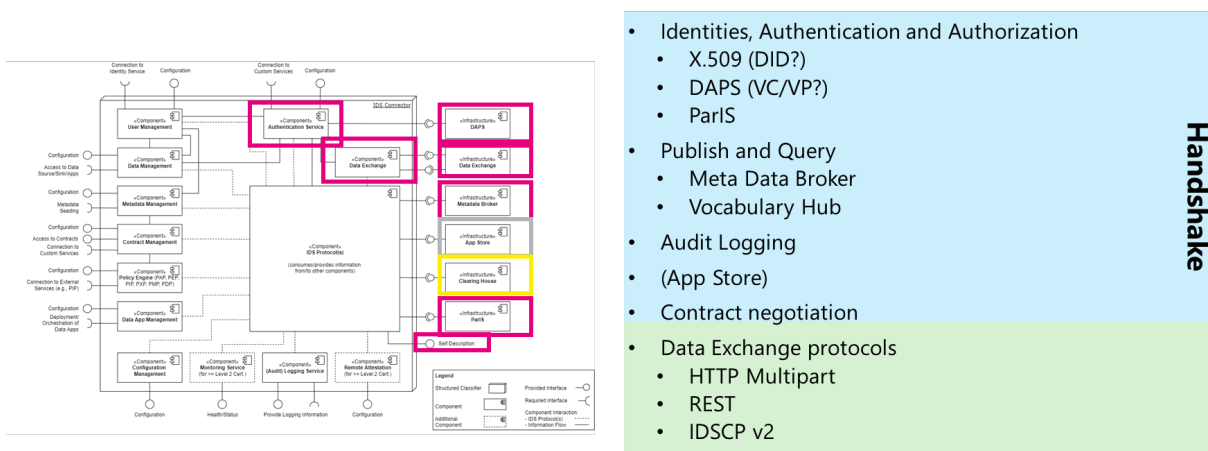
Connection to Identity Service
Configuration
Connection to Custom Services
Configuration

IDS Connector

«Component» User Management
«Component» Authentication Service
«Infrastructure» DAPS

Configuration
Access to Data Source/Sink/Apps
«Component» Data Management
«Component» Data Exchange
«Infrastructure» Data Exchange

Configuration
Metadata Seeding
«Component» Metadata Management
«Infrastructure» Metadata Broker

Configuration
Access to Contracts
Connection to Custom Services
«Component» Contract Management
«Component» IDS Protocol(s)
(consumes/provides information from/to other components)
«Infrastructure» App Store

Configuration
Connection to External Services (e.g., PIP)
«Component» Policy Engine (PAP, PEP, PIP, PXP, PMP, PDP)
«Infrastructure» Clearing House

Configuration
Deployment/ Orchestration of Data Apps
«Component» Data App Management
«Infrastructure» ParIS

Self Description

«Component» Configuration Management
«Component» Monitoring Service (for >= Level 2 Cert.)
«Component» (Audit) Logging Service
«Component» Remote Attestation (for >= Level 2 Cert.)

Legend
Structured Classifier
Component
Additional Component
Provided Interface
Required Interface
Component Interaction: - IDS Protocol(s) - Information Flow

Configuration
Health/Status
Provide Logging Information
Configuration

• Identities, Authentication and Authorization
• X.509 (DID?)
• DAPS (VC/VP?)
• ParIS
• Publish and Query
• Meta Data Broker
• Vocabulary Hub
• Audit Logging
• (App Store)
• Contract negotiation
• Data Exchange protocols
• HTTP Multipart
• REST
• IDSCP v2

Handshake